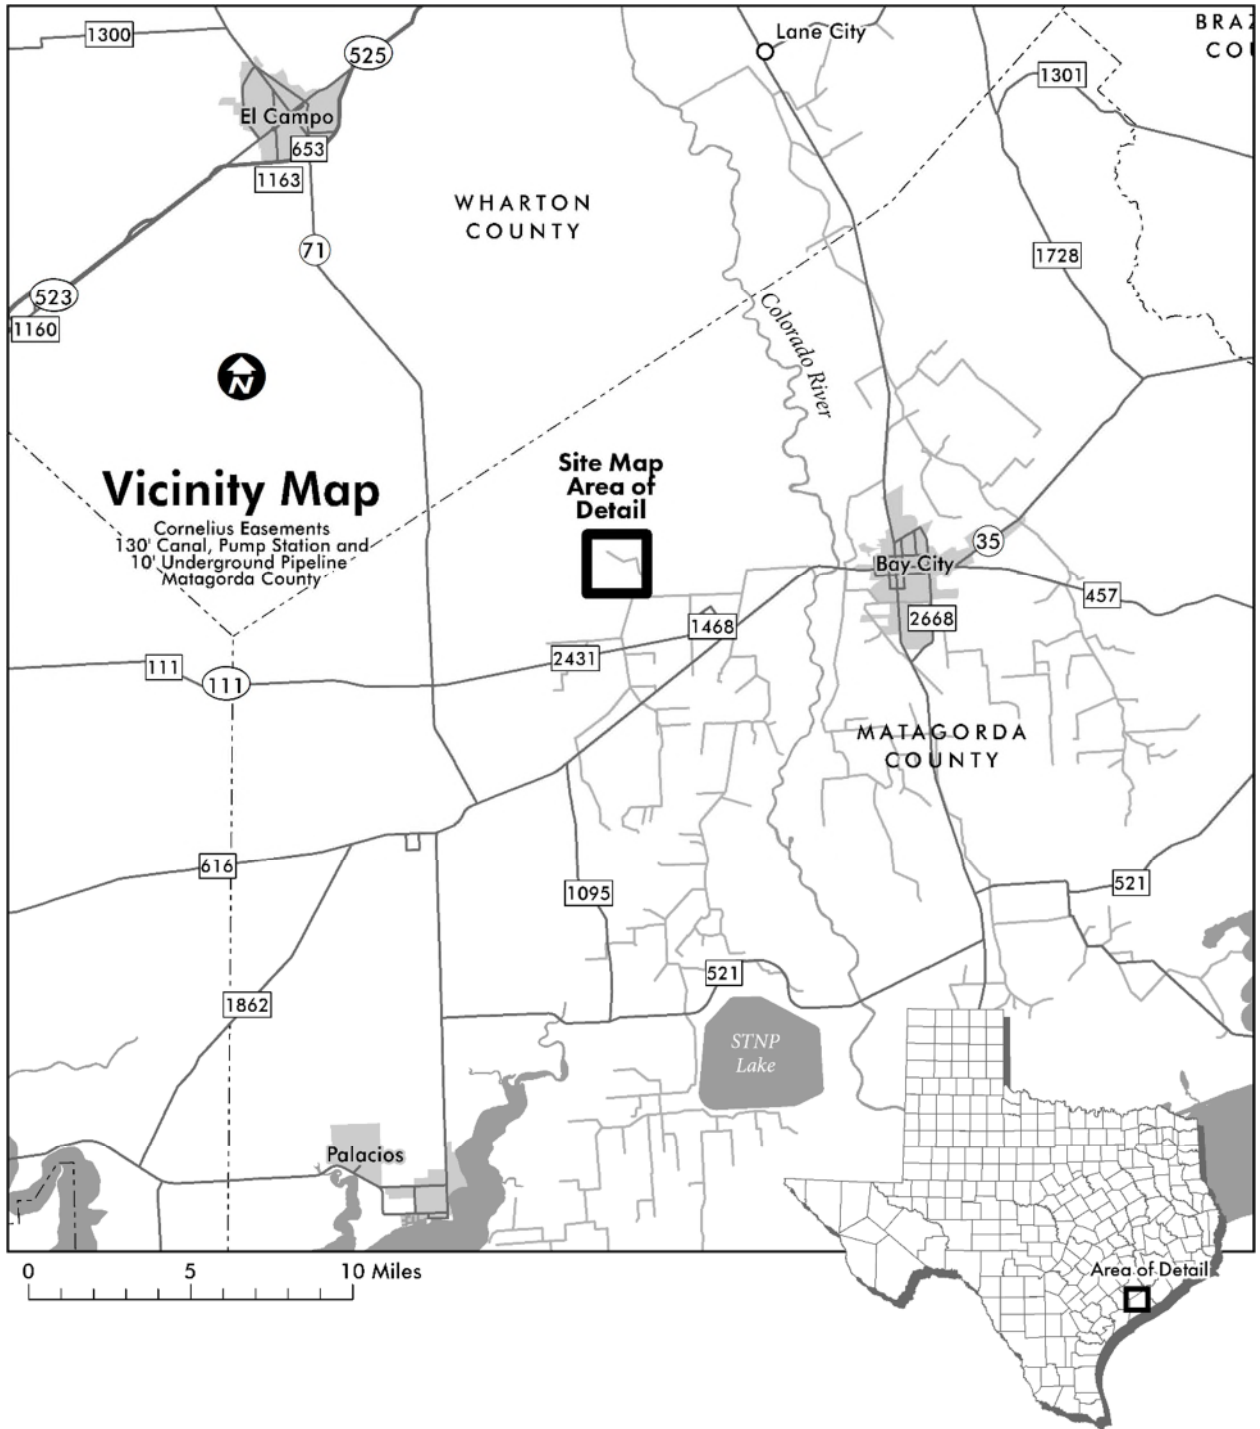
1300
525
Lane City
BRAZ
COU
1301
El Campo
653
1163
WHARTON COUNTY
71
1728
523
1160
N
Colorado River
Vicinity Map
Cornelius Easements
130' Canal, Pump Station and
10' Underground Pipeline
Matagorda County
Site Map Area of Detail
35
Bay City
457
2668
1468
2431
111
111
MATAGORDA COUNTY
616
1095
521
521
1862
STNP Lake
Palacios
0
5
10 Miles
Area of Detail